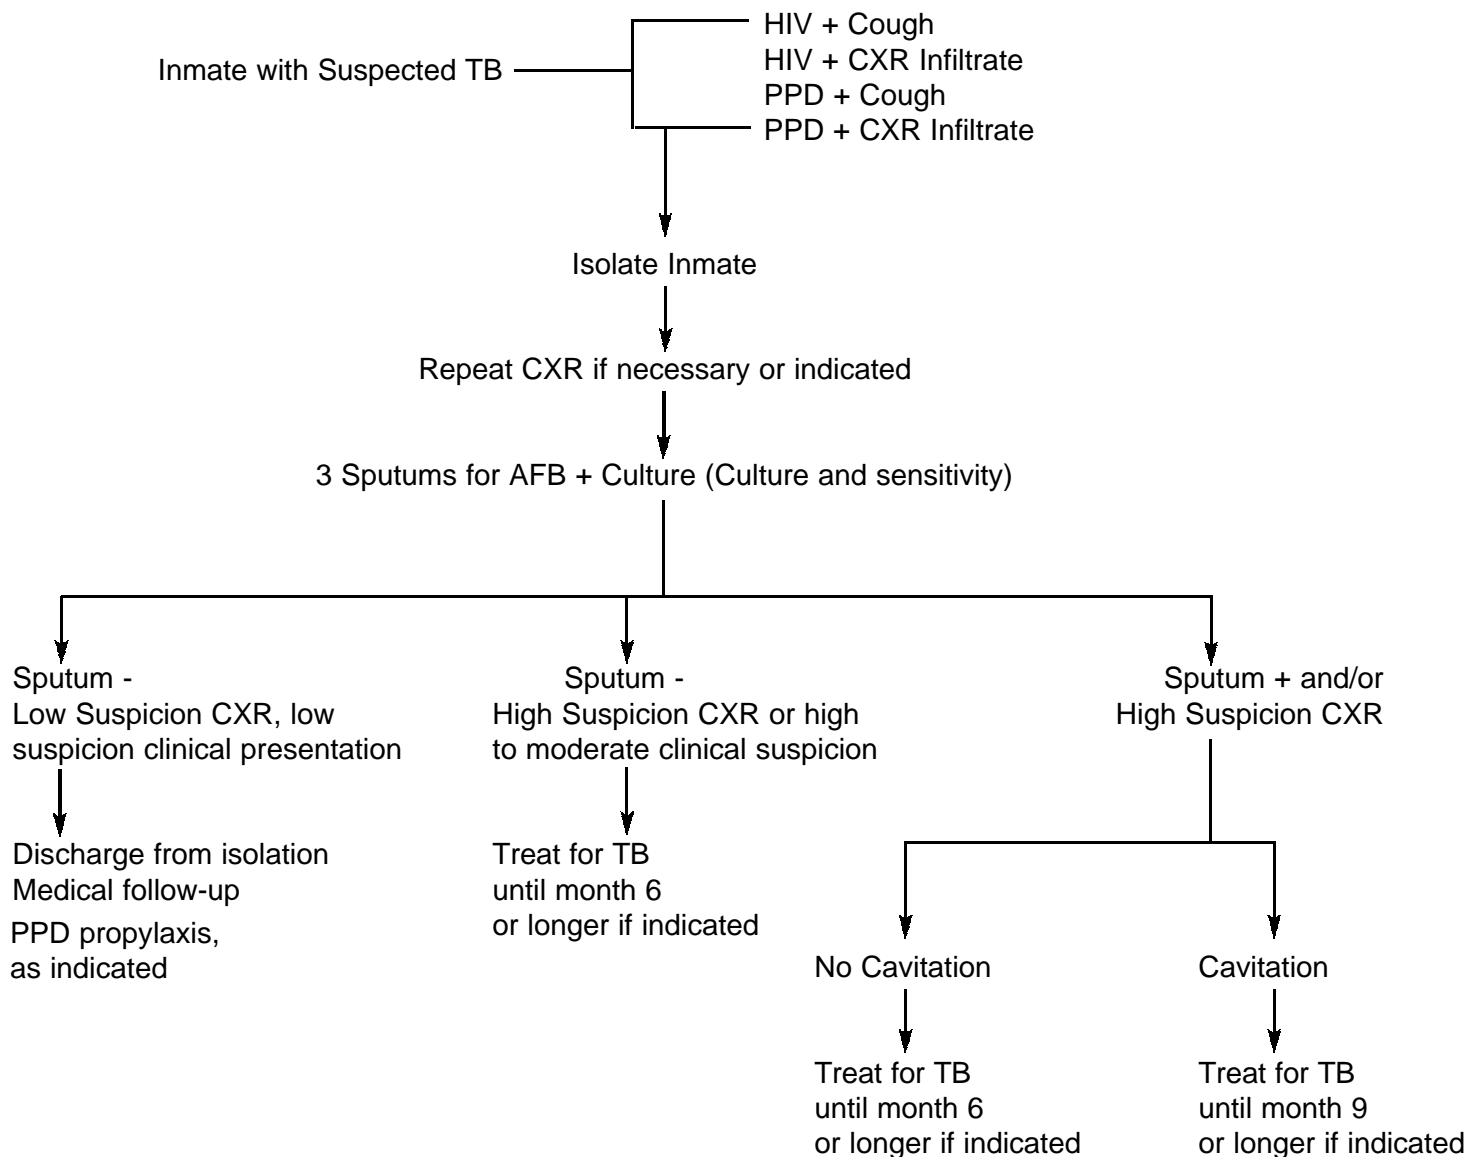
Inmate with Suspected TB

HIV + Cough
HIV + CXR Infiltrate
PPD + Cough
PPD + CXR Infiltrate

Isolate Inmate

Repeat CXR if necessary or indicated

3 Sputums for AFB + Culture (Culture and sensitivity)

Sputum -
Low Suspicion CXR, low suspicion clinical presentation

Discharge from isolation
Medical follow-up
PPD propylaxis, as indicated

Sputum -
High Suspicion CXR or high to moderate clinical suspicion

Treat for TB
until month 6
or longer if indicated

Sputum + and/or
High Suspicion CXR

No Cavitation

Treat for TB
until month 6
or longer if indicated

Cavitation

Treat for TB
until month 9
or longer if indicated